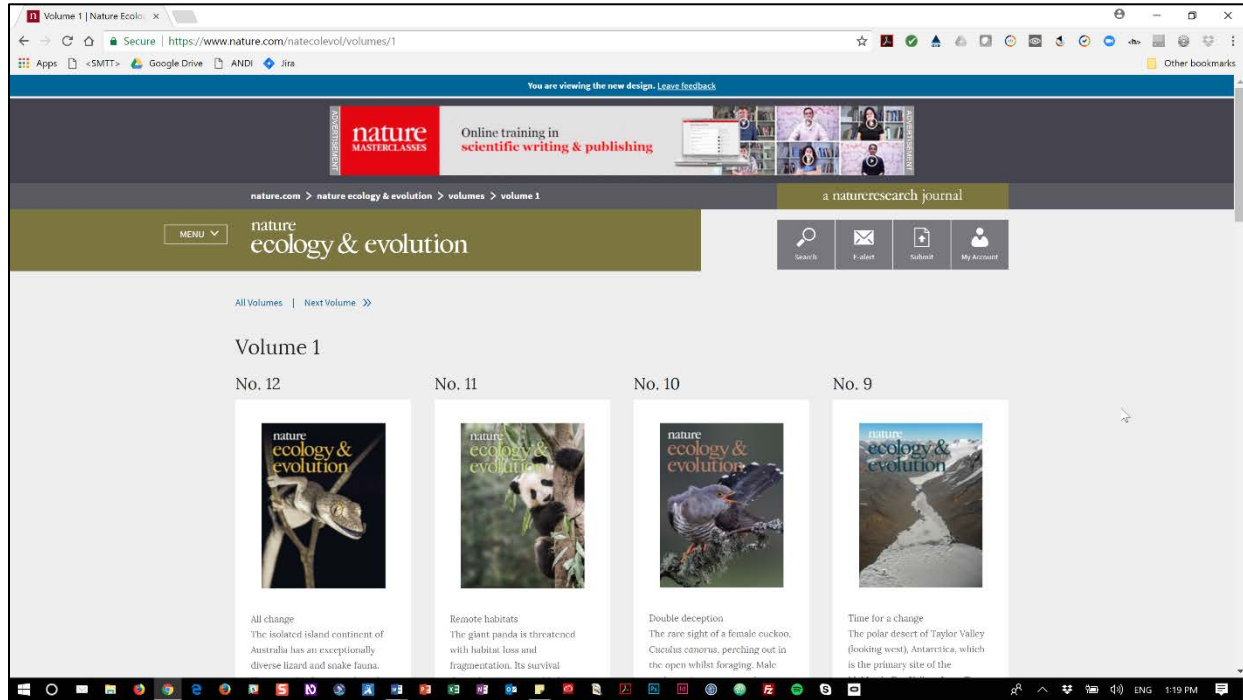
Volume 1 | Nature Ecolo ×

Secure | https://www.nature.com/natecolevol/volumes/1

Apps <SMTT> Google Drive ANDI Jira Other bookmarks

You are viewing the new design. Leave feedback

ADVERTISEMENT

nature MASTERCLASSES

Online training in scientific writing & publishing

ADVERTISEMENT

nature.com > nature ecology & evolution > volumes > volume 1

a natureresearch journal

MENU

nature ecology & evolution

Search E-alert Submit My Account

All Volumes | Next Volume »

Volume 1

No. 12

nature ecology & evolution

All change
The isolated island continent of Australia has an exceptionally diverse lizard and snake fauna.

No. 11

nature ecology & evolution

Remote habitats
The giant panda is threatened with habitat loss and fragmentation. Its survival

No. 10

nature ecology & evolution

Double deception
The rare sight of a female cuckoo, Cuculus canorus, perching out in the open whilst foraging. Male

No. 9

nature ecology & evolution

Time for a change
The polar desert of Taylor Valley (looking west), Antarctica, which is the primary site of the

ENG 1:19 PM